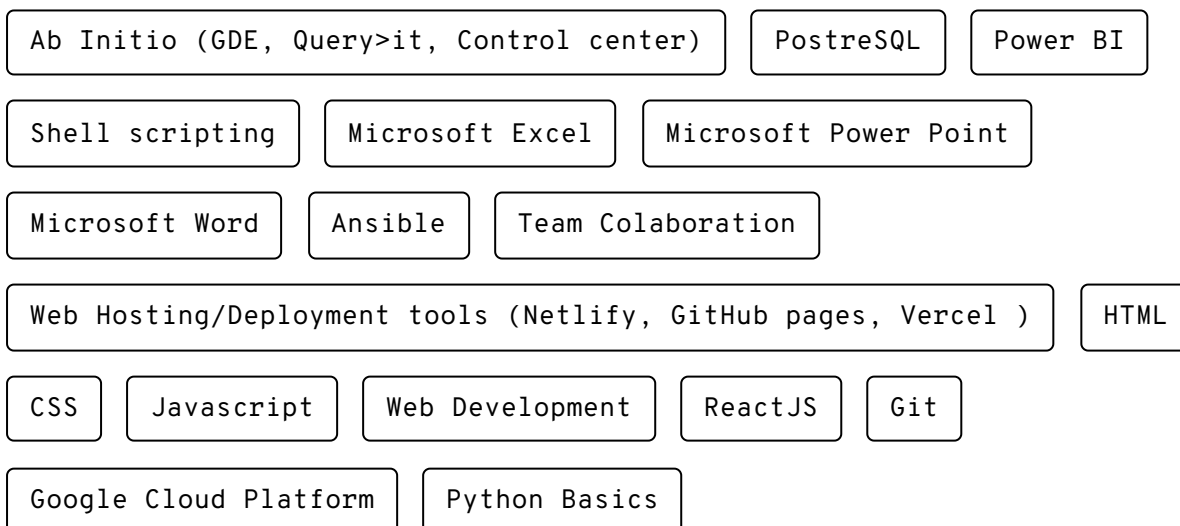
Ab Initio (GDE, Query>it, Control center)

PostreSQL

Power BI

Shell scripting

Microsoft Excel

Microsoft Power Point

Microsoft Word

Ansible

Team Colaboration

Web Hosting/Deployment tools (Netlify, GitHub pages, Vercel )

HTML

CSS

Javascript

Web Development

ReactJS

Git

Google Cloud Platform

Python Basics